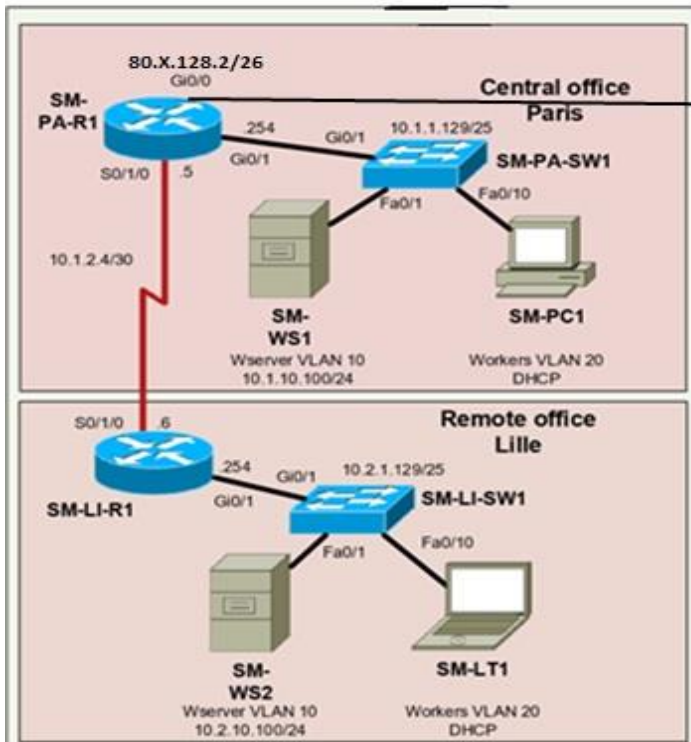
80.X.128.2/26
Gi0/0
SM-PA-R1
Central office Paris
.254
Gi0/1
10.1.1.129/25
Gi0/1
SM-PA-SW1
S0/1/0
.5
Fa0/1
Fa0/10
10.1.2.4/30
SM-WS1
Wserver VLAN 10
10.1.10.100/24
SM-PC1
Workers VLAN 20
DHCP

Remote office Lille
S0/1/0
.6
.254
Gi0/1
10.2.1.129/25
Gi0/1
SM-LI-R1
SM-LI-SW1
Fa0/1
Fa0/10
SM-WS2
Wserver VLAN 10
10.2.10.100/24
SM-LT1
Workers VLAN 20
DHCP